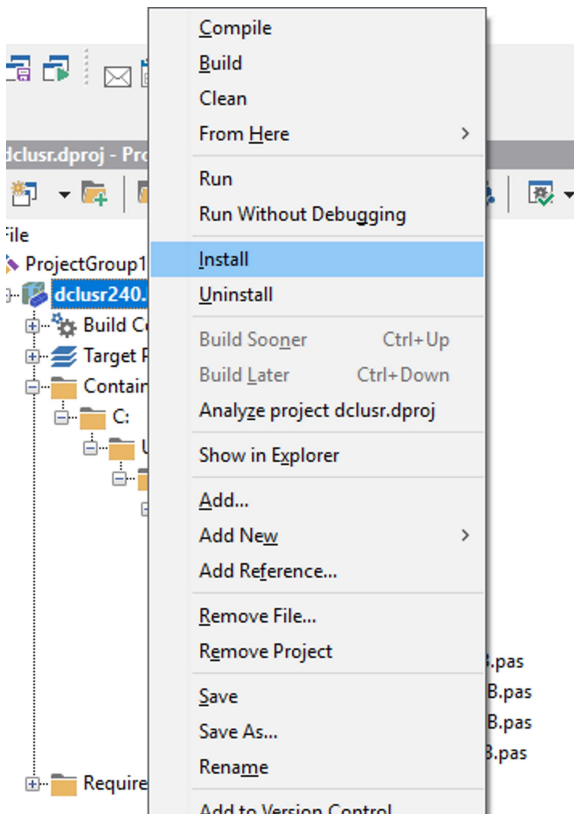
dclusr.dproj - Pro

File
ProjectGroup1
dclusr240.
Build Co
Target P
Contain
C:
U
Require

Compile
Build
Clean
From Here
Run
Run Without Debugging
Install
Uninstall
Build Sooner Ctrl+Up
Build Later Ctrl+Down
Analyze project dclusr.dproj
Show in Explorer
Add...
Add New
Add Reference...
Remove File...
Remove Project
Save
Save As...
Rename
Add to Version Control

B.pas
B.pas
B.pas
B.pas